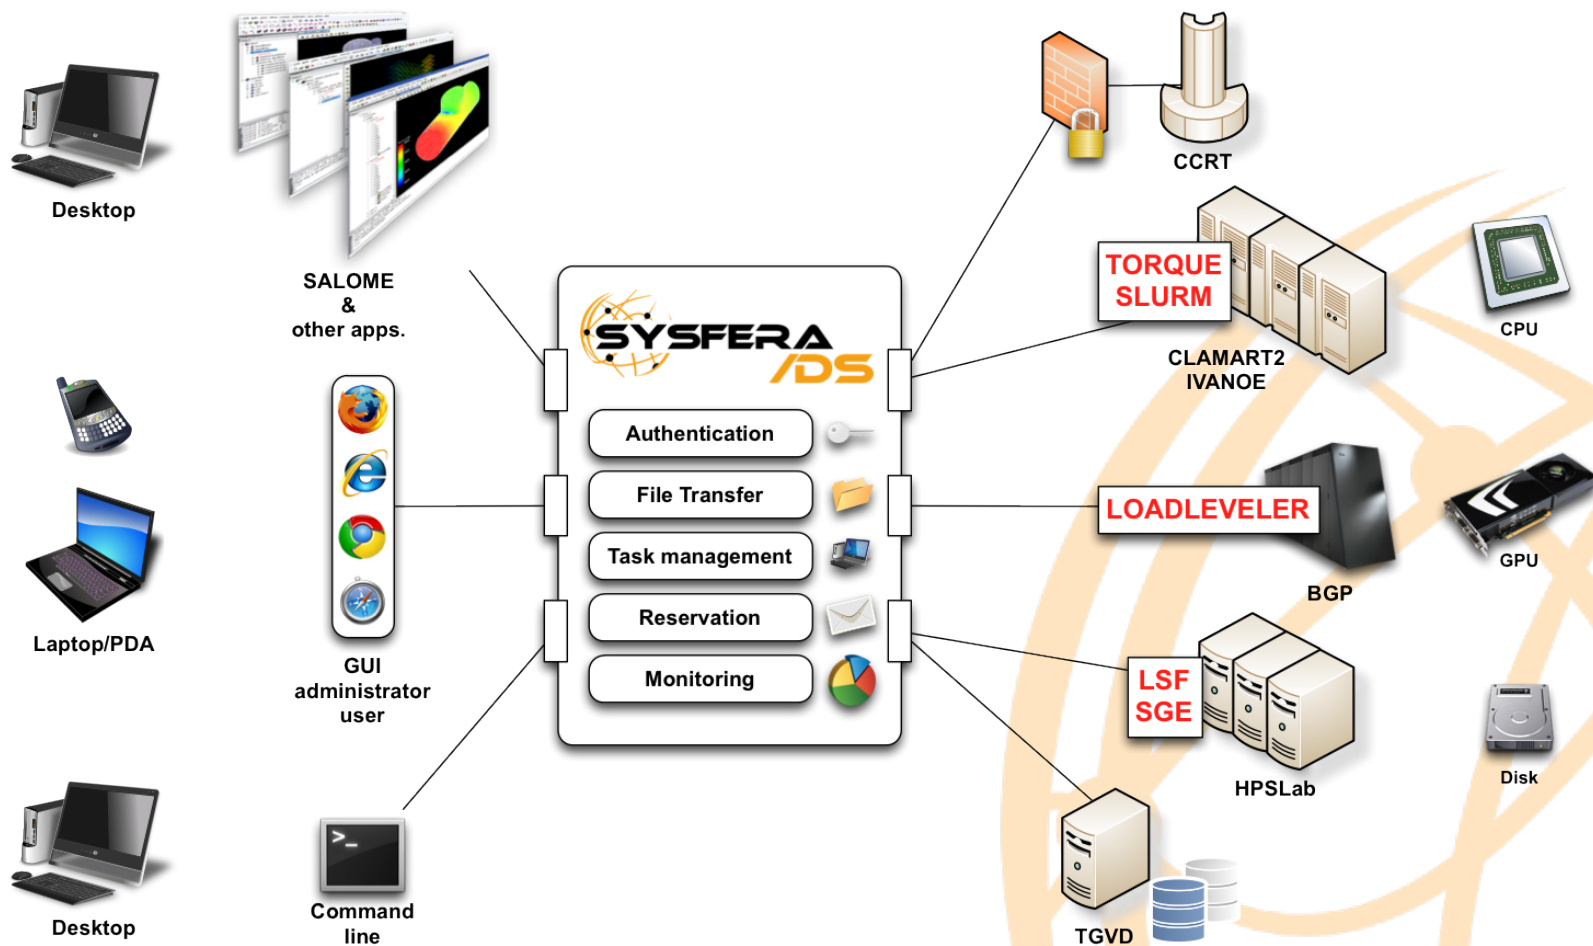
Desktop

SALOME
&
other apps.

Laptop/PDA

GUI
administrator
user

Desktop

Command
line

SYSFERA
/DS

Authentication

File Transfer

Task management

Reservation

Monitoring

CCRT

TORQUE
SLURM

CLAMART2
IVANOE

CPU

LOADLEVELER

BGP

GPU

LSF
SGE

HPSLab

Disk

TGVD